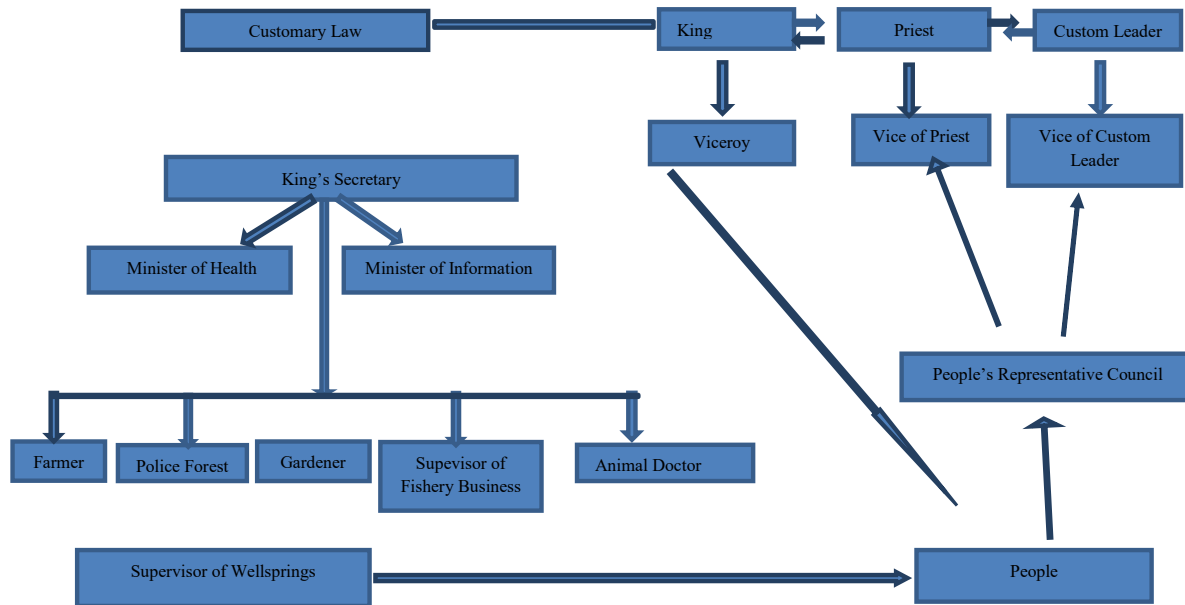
Customary Law

King

Priest

Custom Leader

Viceroy

Vice of Priest

Vice of Custom Leader

King's Secretary

Minister of Health

Minister of Information

People's Representative Council

Farmer

Police Forest

Gardener

Supevisor of Fishery Business

Animal Doctor

Supervisor of Wellsprings

People